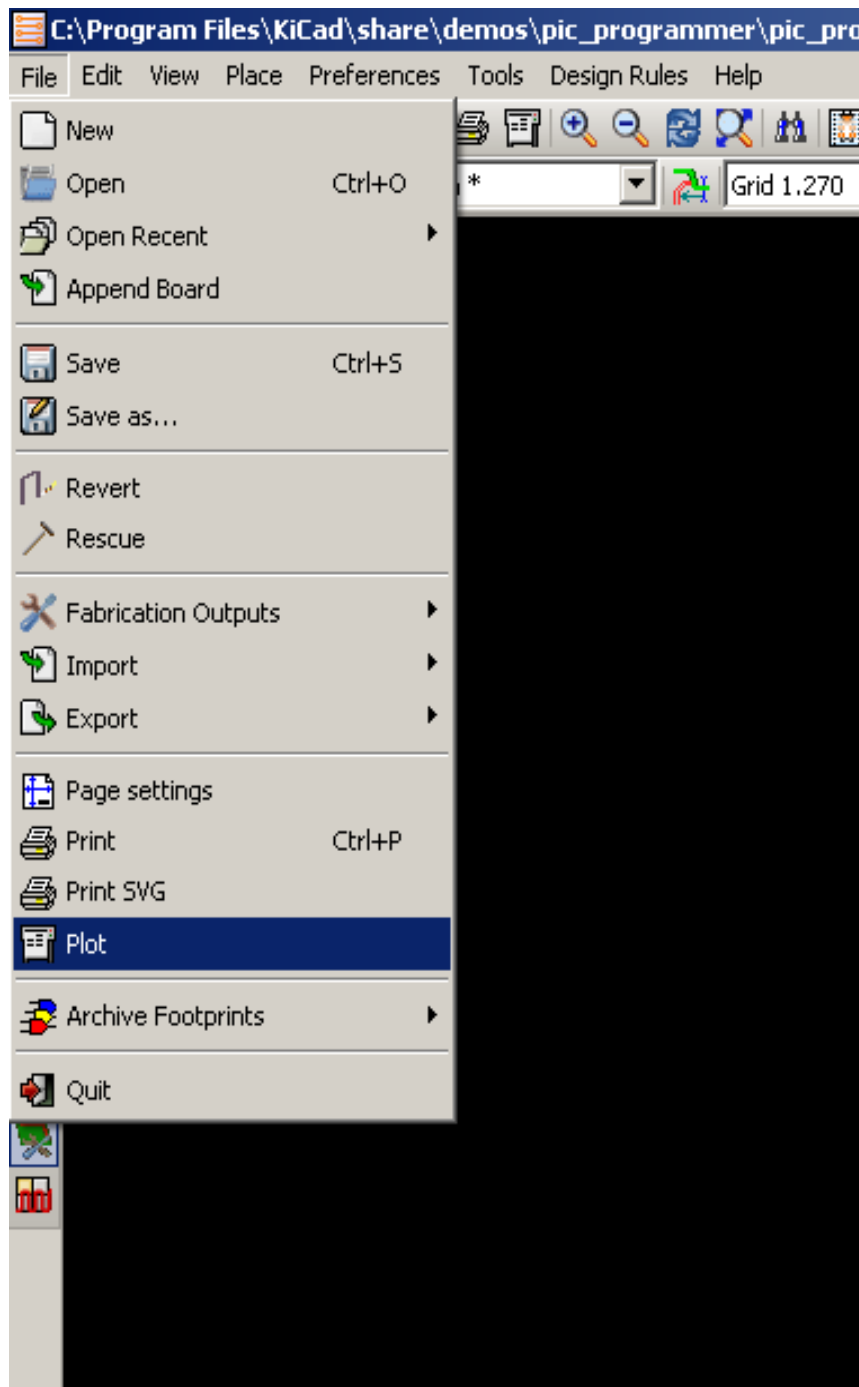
C:\Program Files\KiCad\share\demos\pic_programmer\pic_pro

File Edit View Place Preferences Tools Design Rules Help

New
Open Ctrl+O
Open Recent
Append Board

Save Ctrl+S
Save as...

Revert
Rescue

Fabrication Outputs
Import
Export

Page settings
Print Ctrl+P
Print SVG
Plot

Archive Footprints

Quit

*

Grid 1.270